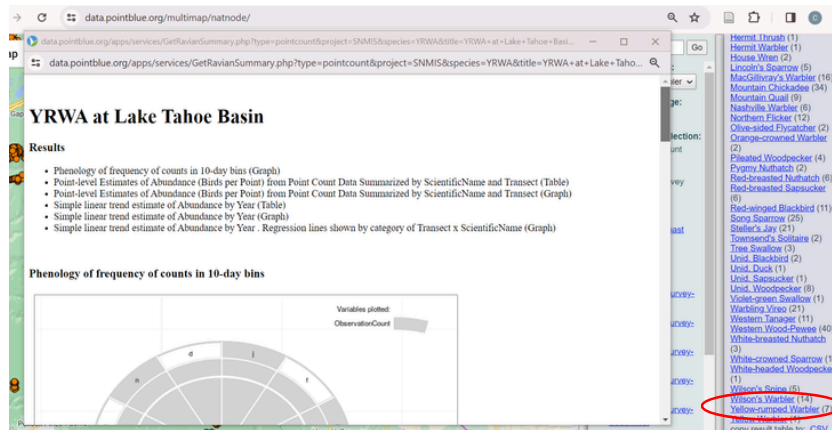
data.pointblue.org/multimap/natnode/

data.pointblue.org/apps/services/GetRavianSummary.php?type=pointcount&project=SNMIS&species=YRWA&title=YRWA+at+Lake+Tahoe+Basi...

data.pointblue.org/apps/services/GetRavianSummary.php?type=pointcount&project=SNMIS&species=YRWA&title=YRWA+at+Lake+Taho...

YRWA at Lake Tahoe Basin

Results

- Phenology of frequency of counts in 10-day bins (Graph)
- Point-level Estimates of Abundance (Birds per Point) from Point Count Data Summarized by ScientificName and Transect (Table)
- Point-level Estimates of Abundance (Birds per Point) from Point Count Data Summarized by ScientificName and Transect (Graph)
- Simple linear trend estimate of Abundance by Year (Table)
- Simple linear trend estimate of Abundance by Year (Graph)
- Simple linear trend estimate of Abundance by Year . Regression lines shown by category of Transect x ScientificName (Graph)

Phenology of frequency of counts in 10-day bins

Variables plotted:
ObservationCount

d j
n f

Go
Hermit Thrush (1)
Hermit Warbler (1)
House Wren (2)
Lincoln's Sparrow (5)
MacGillivray's Warbler (16
Mountain Chickadee (34)
Mountain Quail (9)
Nashville Warbler (6)
Northern Flicker (12)
Olive-sided Flycatcher (2)
Orange-crowned Warbler (2)
Pileated Woodpecker (4)
Pygmy Nuthatch (3)
Red-breasted Nuthatch (6
Red-breasted Sapsucker (6)
Red-winged Blackbird (11
Song Sparrow (25)
Steller's Jay (21)
Townsend's Solitaire (2)
Tree Swallow (3)
Unid. Blackbird (2)
Unid. Duck (1)
Unid. Sapsucker (1)
Unid. Woodpecker (8)
Violet-green Swallow (1)
Warbling Vireo (21)
Western Tanager (11)
Western Wood-Pewee (40
White-breasted Nuthatch (3)
White-crowned Sparrow (1
White-headed Woodpecke (1)
Wilson's Snipe (5)
Wilson's Warbler (14)
Yellow-rumped Warbler (7